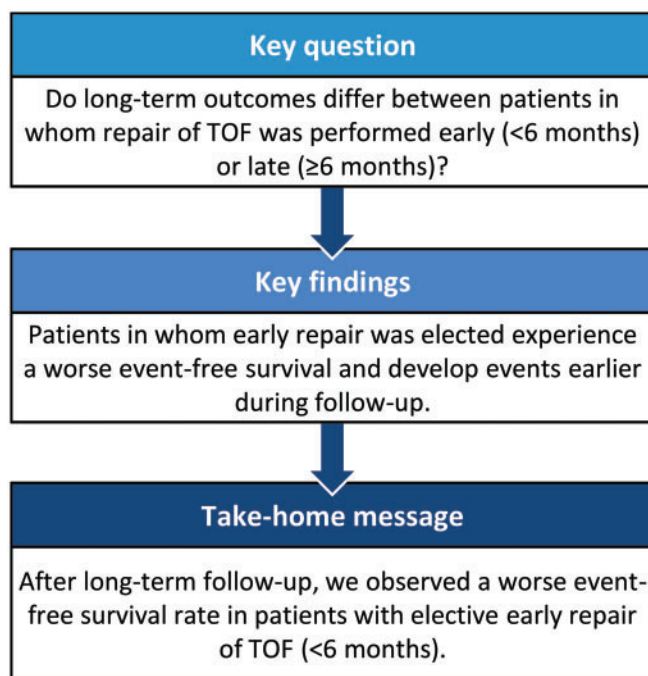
Key question

Do long-term outcomes differ between patients in whom repair of TOF was performed early (<6 months) or late (≥6 months)?

Key findings

Patients in whom early repair was elected experience a worse event-free survival and develop events earlier during follow-up.

Take-home message

After long-term follow-up, we observed a worse event-free survival rate in patients with elective early repair of TOF (<6 months).